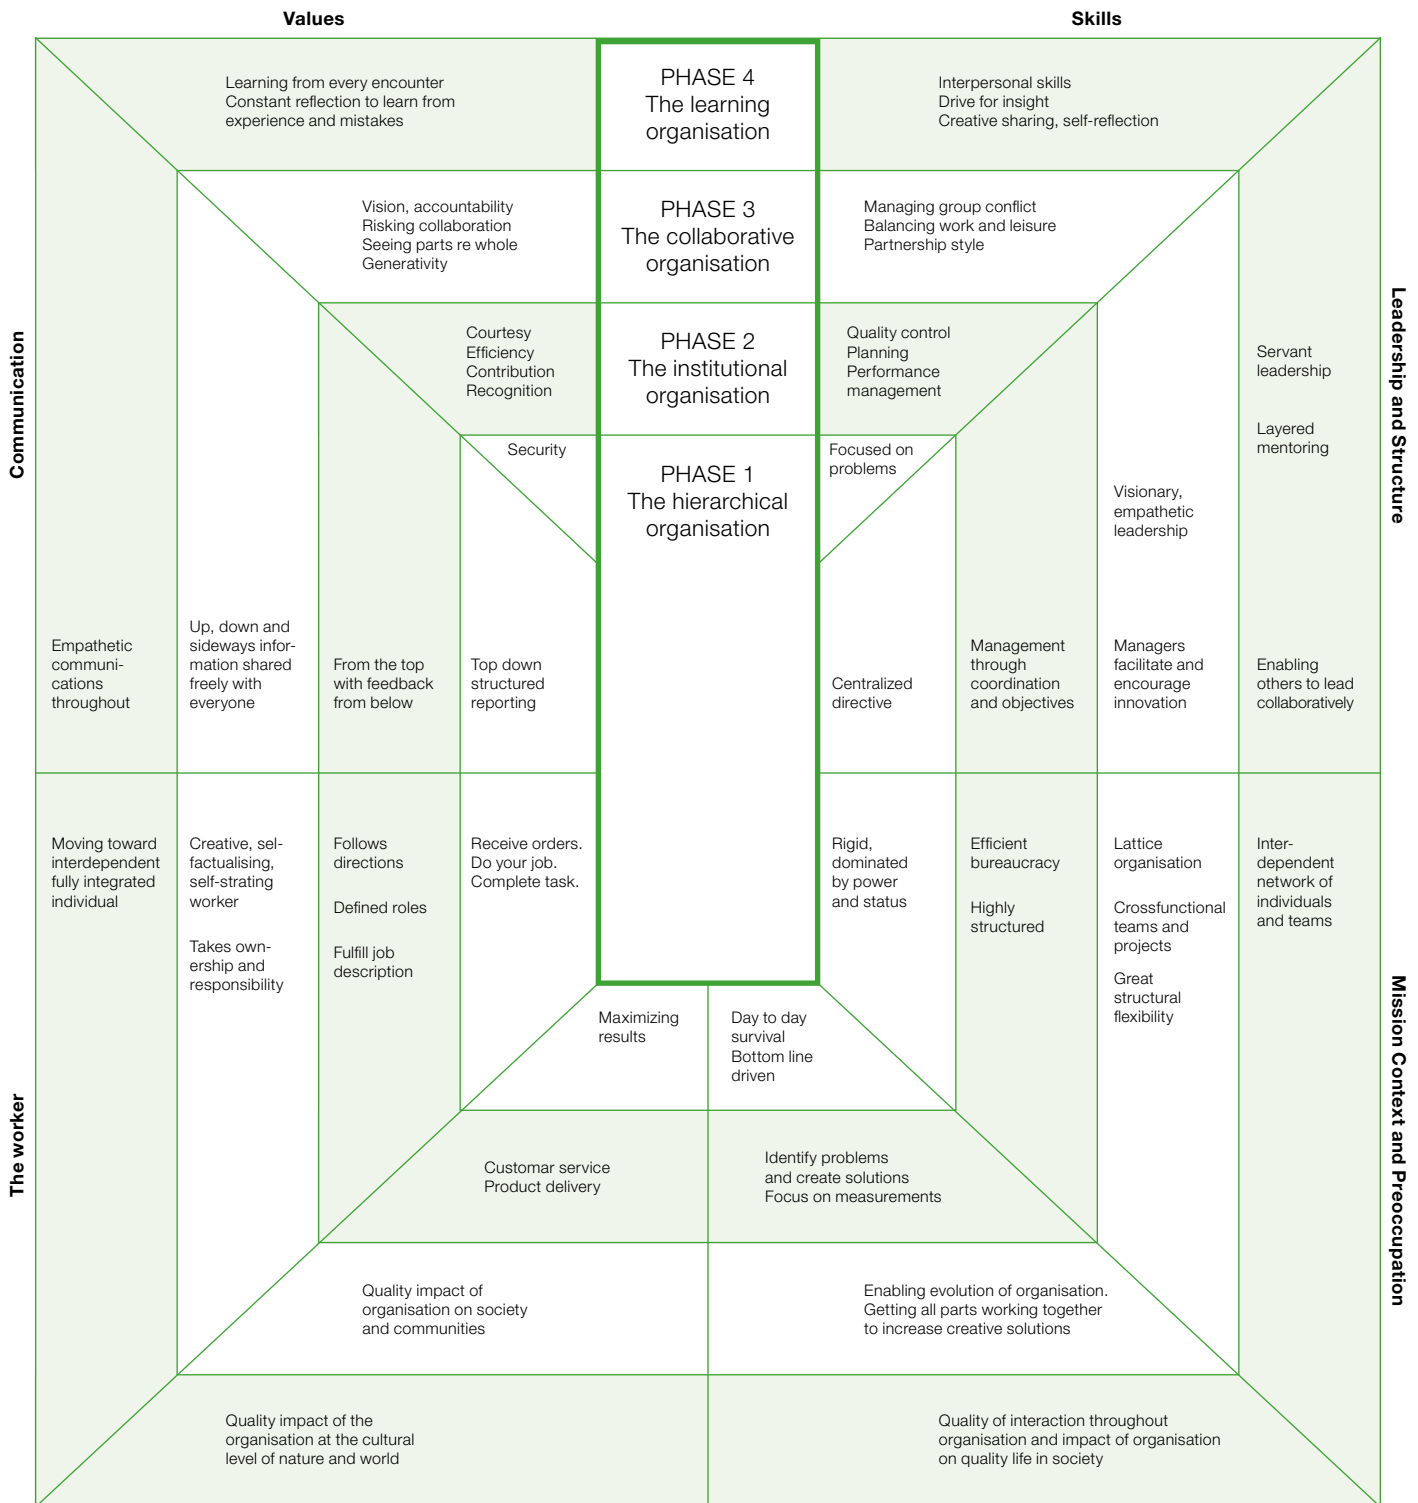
Values

Skills

Learning from every encounter
Constant reflection to learn from experience and mistakes

PHASE 4
The learning organisation

Interpersonal skills
Drive for insight
Creative sharing, self-reflection

Vision, accountability
Risking collaboration
Seeing parts re whole
Generativity

PHASE 3
The collaborative organisation

Managing group conflict
Balancing work and leisure
Partnership style

Courtesy
Efficiency
Contribution
Recognition

PHASE 2
The institutional organisation

Quality control
Planning
Performance management

Security

PHASE 1
The hierarchical organisation

Focused on problems

Communication

Leadership and Structure

Servant leadership

Layered mentoring

Visionary, empathetic leadership

Empathetic communications throughout

Up, down and sideways information shared freely with everyone

From the top with feedback from below

Top down structured reporting

Centralized directive

Management through coordination and objectives

Managers facilitate and encourage innovation

Enabling others to lead collaboratively

Moving toward interdependent fully integrated individual

Creative, selfactualising, self-strating worker

Takes ownership and responsibility

Follows directions

Defined roles

Fulfill job description

Receive orders.
Do your job.
Complete task.

Rigid, dominated by power and status

Efficient bureaucracy

Highly structured

Lattice organisation

Crossfunctional teams and projects

Great structural flexibility

Interdependent network of individuals and teams

The worker

Mission Context and Preoccupation

Maximizing results

Day to day survival
Bottom line driven

Customar service
Product delivery

Identify problems and create solutions
Focus on measurements

Quality impact of organisation on society and communities

Enabling evolution of organisation.
Getting all parts working together to increase creative solutions

Quality impact of the organisation at the cultural level of nature and world

Quality of interaction throughout organisation and impact of organisation on quality life in society